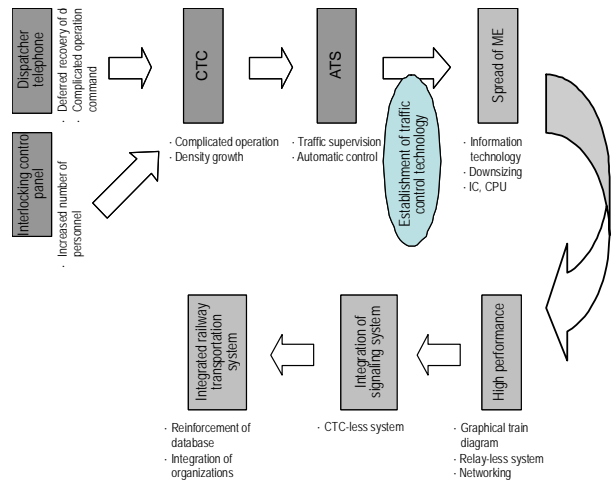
Dispatcher telephone

· Deferred recovery of d
· Complicated operation command

Interlocking control panel

· Increased number of personnel

CTC

· Complicated operation
· Density growth

ATS

· Traffic supervision
· Automatic control

Establishment of traffic control technology

Spread of ME

· Information technology
· Downsizing
· IC, CPU

High performance

· Graphical train diagram
· Relay-less system
· Networking

Integration of signaling system

· CTC-less system

Integrated railway transportation system

· Reinforcement of database
· Integration of organizations